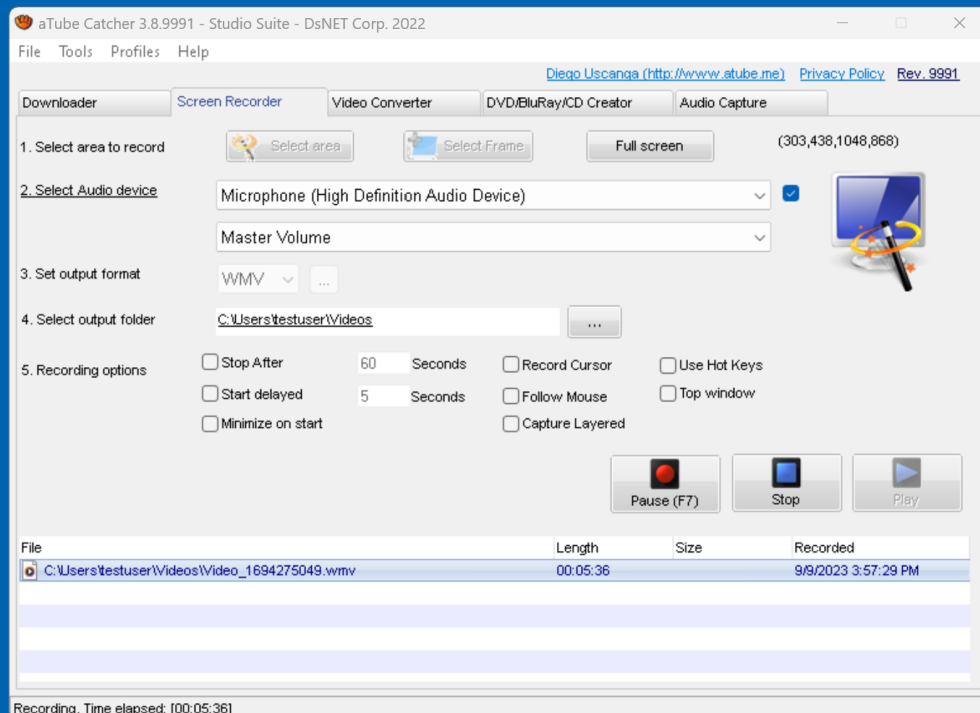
aTube Catcher 3.8.9991 - Studio Suite - DsNET Corp. 2022

File Tools Profiles Help

Diego Uscanga (http://www.atube.me) Privacy Policy Rev. 9991

Downloader | Screen Recorder | Video Converter | DVD/BluRay/CD Creator | Audio Capture

1. Select area to record
Select area
Select Frame
Full screen
(303,438,1048,868)

2. Select Audio device
Microphone (High Definition Audio Device)
Master Volume

3. Set output format
WMV
...

4. Select output folder
C:\Users\testuser\Videos
...

5. Recording options
Stop After 60 Seconds
Start delayed 5 Seconds
Minimize on start
Record Cursor
Follow Mouse
Capture Layered
Use Hot Keys
Top window

Pause (F7)
Stop
Play

| File | Length | Size | Recorded |
|---|---|---|---|
| C:\Users\testuser\Videos\Video_1694275049.wmv | 00:05:36 | | 9/9/2023 3:57:29 PM |

Recording. Time elapsed: [00:05:36]